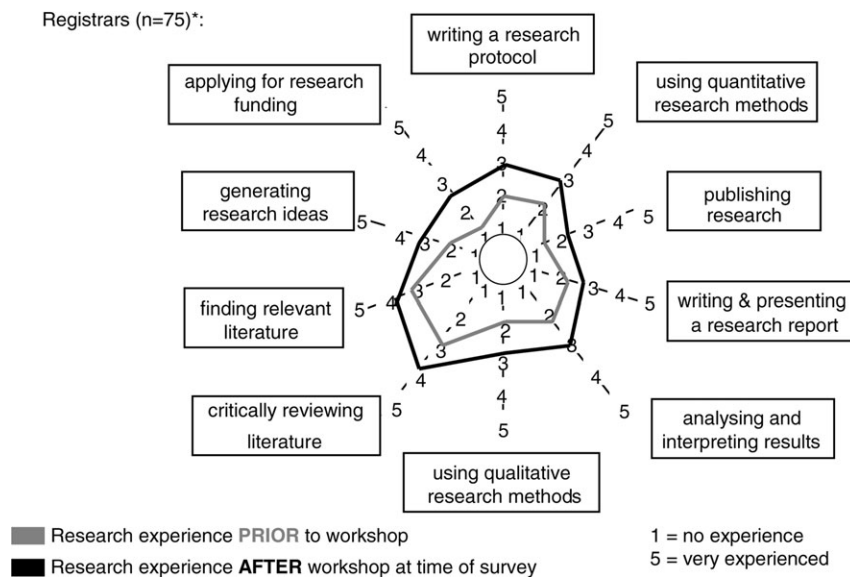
Registrars (n=75)*:

writing a research protocol

using quantitative research methods

publishing research

writing & presenting a research report

analysing and interpreting results

using qualitative research methods

critically reviewing literature

finding relevant literature

generating research ideas

applying for research funding

5 4 3 2 1

5 4 3 2 1

5 4 3 2 1

5 4 3 2 1

5 4 3 2 1

5 4 3 2 1

5 4 3 2 1

5 4 3 2 1

5 4 3 2 1

5 4 3 2 1

Research experience **PRIOR** to workshop

Research experience **AFTER** workshop at time of survey

1 = no experience
5 = very experienced